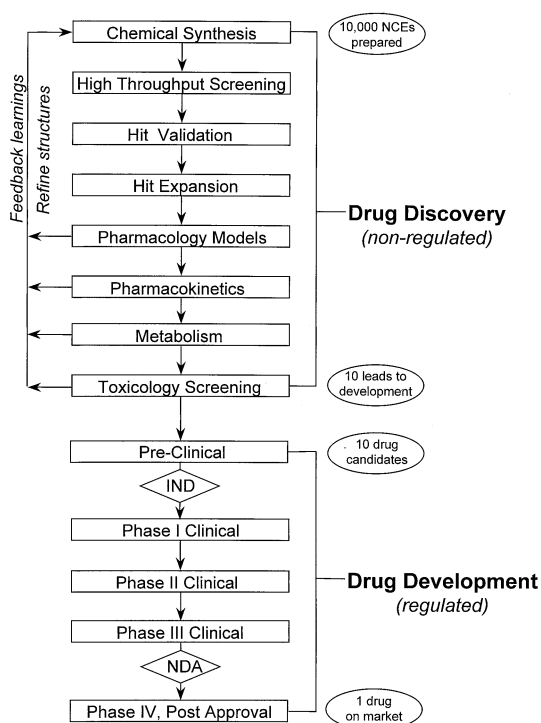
Chemical Synthesis

10,000 NCEs prepared

Feedback learnings

Refine structures

High Throughput Screening

Hit Validation

Hit Expansion

Pharmacology Models

Drug Discovery
(non-regulated)

Pharmacokinetics

Metabolism

Toxicology Screening

10 leads to development

Pre-Clinical

10 drug candidates

IND

Phase I Clinical

Phase II Clinical

Drug Development
(regulated)

Phase III Clinical

NDA

Phase IV, Post Approval

1 drug on market